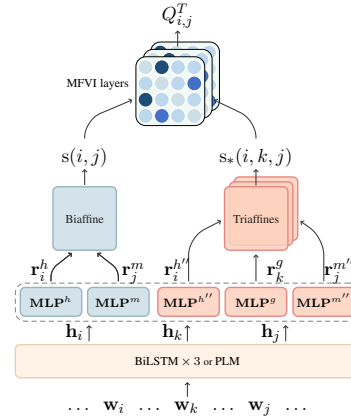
$Q^T_{i,j}$

MFVI layers

$\mathrm{s}(i,j)$

$\mathrm{s}_*(i,k,j)$

Biaffine

Triaffines

$\mathbf{r}^h_i$

$\mathbf{r}^m_j$

$\mathbf{r}^{h''}_i$

$\mathbf{r}^g_k$

$\mathbf{r}^{m''}_j$

$\mathbf{MLP}^h$ $\mathbf{MLP}^m$ $\mathbf{MLP}^{h''}$ $\mathbf{MLP}^g$ $\mathbf{MLP}^{m''}$

$\mathbf{h}_i$ $\mathbf{h}_k$ $\mathbf{h}_j$

BiLSTM $\times$ 3 or PLM

$\ldots\ \mathbf{w}_i\ \ldots\ \mathbf{w}_k\ \ldots\ \mathbf{w}_j\ \ldots$